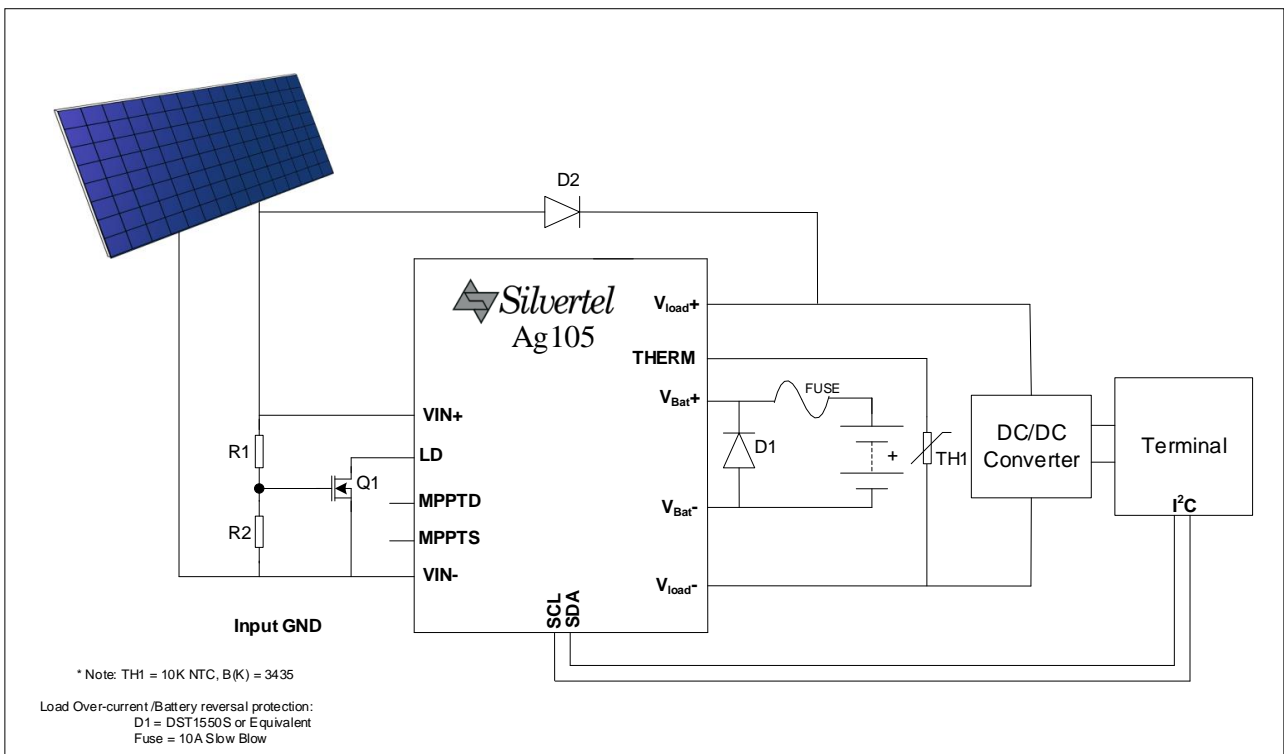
D2

Silvertel
Ag105

$V_{load}$+

THERM

$V_{Bat}$+

FUSE

D1

+

TH1

DC/DC Converter

Terminal

$I^2C$

VIN+

R1

LD

Q1

MPPTD

R2

MPPTS

VIN-

$V_{Bat}$-

$V_{load}$-

SCL
SDA

Input GND

* Note: TH1 = 10K NTC, B(K) = 3435

Load Over-current /Battery reversal protection:
D1 = DST1550S or Equivalent
Fuse = 10A Slow Blow